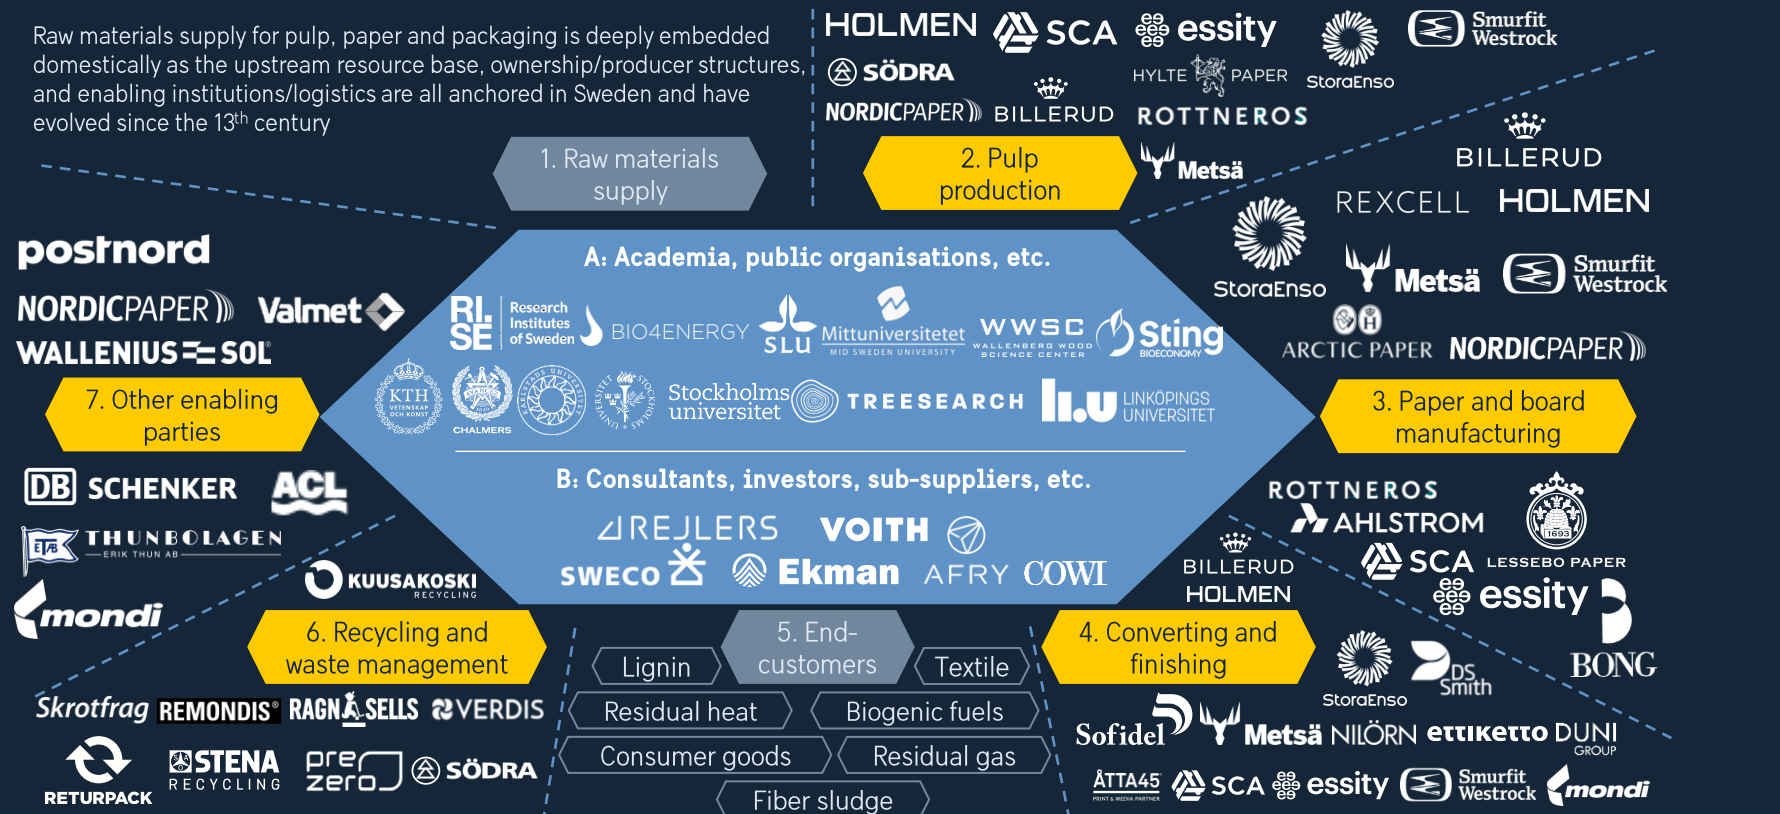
Raw materials supply for pulp, paper and packaging is deeply embedded domestically as the upstream resource base, ownership/producer structures, and enabling institutions/logistics are all anchored in Sweden and have evolved since the 13$^{th}$ century

HOLMEN SCA essity StoraEnso Smurfit Westrock
SÖDRA HYLTE PAPER
NORDICPAPER BILLERUD ROTTNEROS

1. Raw materials supply

2. Pulp production

Metsä

BILLERUD
REXCELL HOLMEN
StoraEnso Metsä Smurfit Westrock
ARCTIC PAPER NORDICPAPER

postnord
NORDICPAPER Valmet
WALLENIUS SOL

A: Academia, public organisations, etc.

RI. SE Research Institutes of Sweden BIO4ENERGY SLU Mittuniversitetet MID SWEDEN UNIVERSITY WWSC WALLENBERG WOOD SCIENCE CENTER Sting BIOECONOMY

KTH VETENSKAP OCH KONST CHALMERS Stockholms universitet TREESEARCH LiU LINKÖPINGS UNIVERSITET

7. Other enabling parties

3. Paper and board manufacturing

B: Consultants, investors, sub-suppliers, etc.

REJLERS VOITH
SWECO Ekman AFRY COWI

DB SCHENKER ACL
THUNBOLAGEN ERIK THUN AB
KUUSAKOSKI RECYCLING
mondi

ROTTNEROS
AHLSTROM
BILLERUD SCA LESSEBO PAPER
HOLMEN essity
BONG

6. Recycling and waste management

5. End-customers

Lignin
Textile
Residual heat
Biogenic fuels
Consumer goods
Residual gas
Fiber sludge

4. Converting and finishing

StoraEnso DS Smith

Skrotfrag REMONDIS RAGN SELLS VERDIS
RETURPACK STENA RECYCLING pre zero SÖDRA

Sofidel Metsä NILÖRN ettiketto DUNI GROUP
ÅTTA45 PRINT & MEDIA PARTNER SCA essity Smurfit Westrock mondi